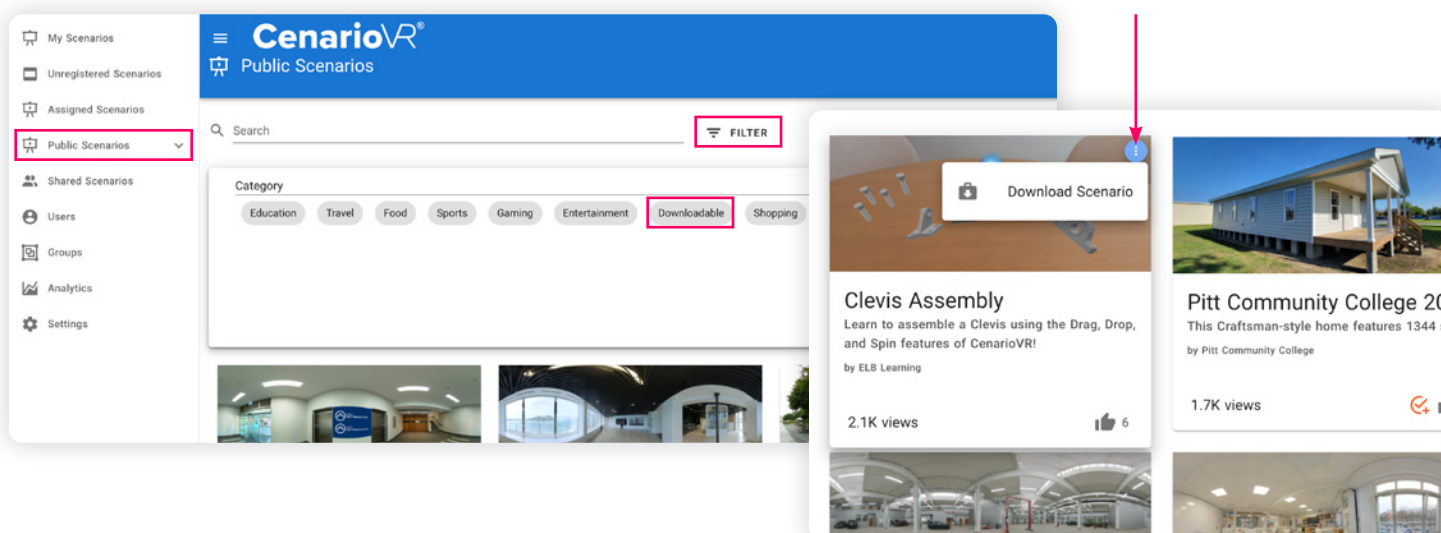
My Scenarios
Unregistered Scenarios
Assigned Scenarios
Public Scenarios
Shared Scenarios
Users
Groups
Analytics
Settings

CenarioVR®
Public Scenarios

Search
FILTER

Category
Education Travel Food Sports Gaming Entertainment Downloadable Shopping

Download Scenario

Clevis Assembly
Learn to assemble a Clevis using the Drag, Drop, and Spin features of CenarioVR!
by ELB Learning
2.1K views 6

Pitt Community College 20
This Craftsman-style home features 1344
by Pitt Community College
1.7K views